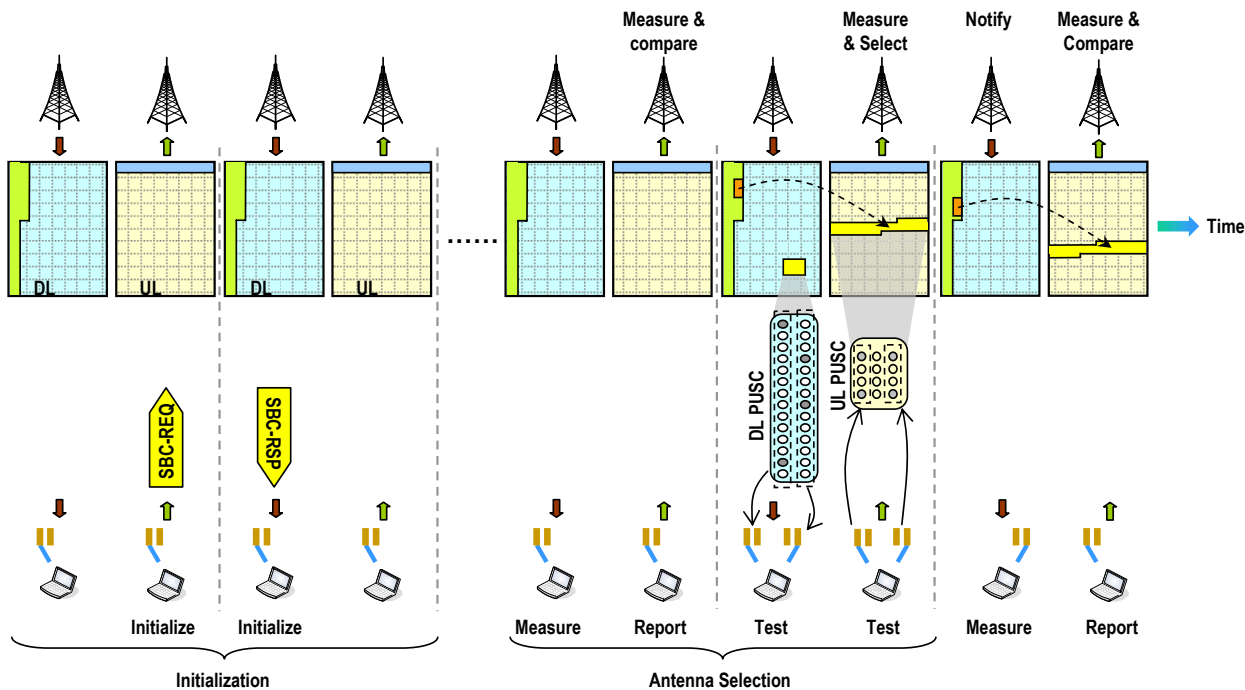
Measure & compare

Measure & Select

Notify

Measure & Compare

DL

UL

DL

UL

......

Time

DL PUSC

UL PUSC

SBC-REQ

SBC-RSP

Initialize

Initialize

Measure

Report

Test

Test

Measure

Report

Initialization

Antenna Selection